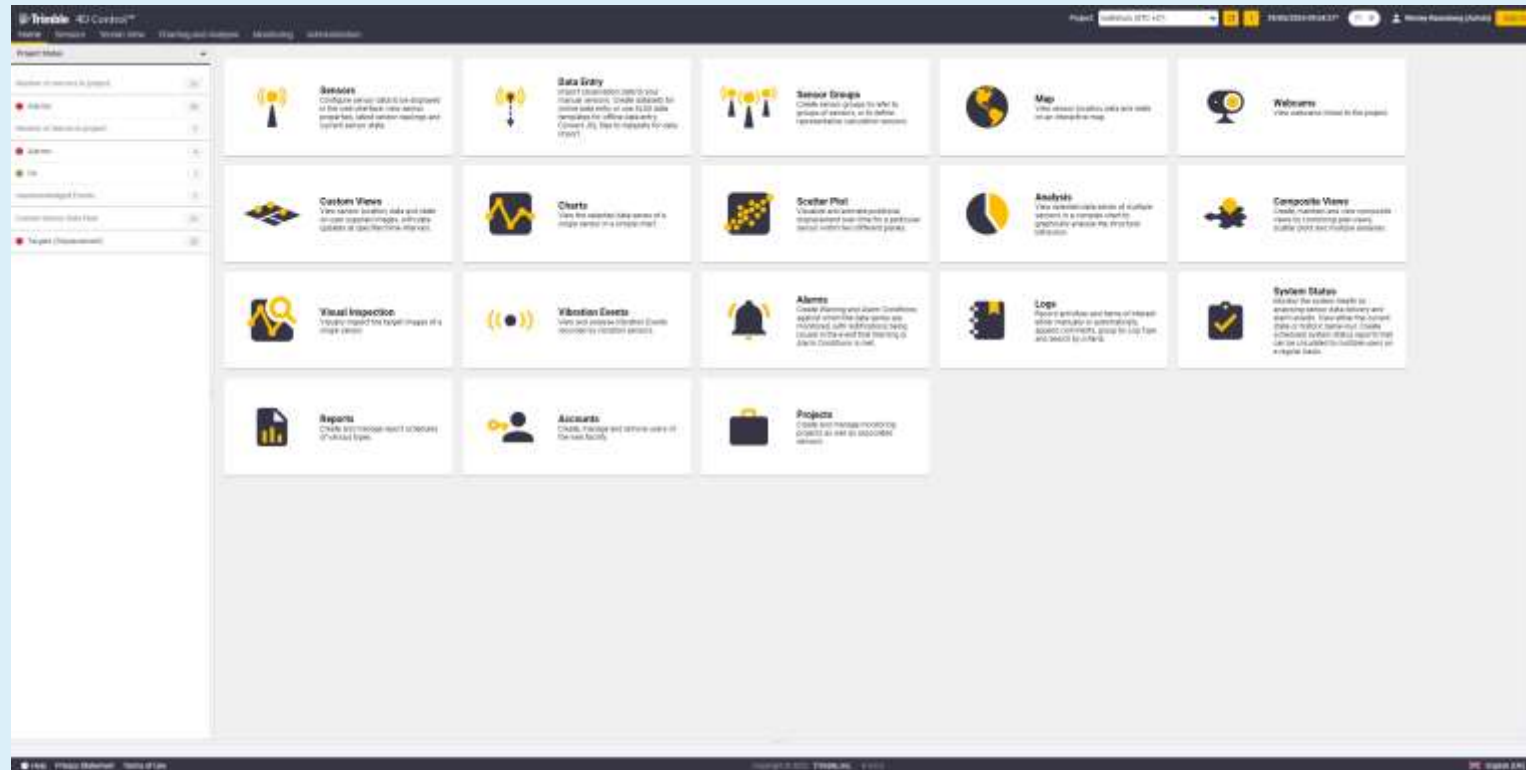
Trimble 4D Control™

Home Sensors Tender time Charting and Analysis Monitoring Administration

Project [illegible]

Project Status

Number of sensors in project

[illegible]

Number of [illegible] in project

Alarms

OK

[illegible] Events

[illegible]

Targets (Displacement)

Sensors
Configure sensor details to be displayed in the web interface, view sensor properties, latest sensor readings and current sensor state.

Data Entry
Import observation data to your manual sensors. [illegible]

Sensor Groups
Create sensor groups for refer to groups of sensors, or to define representative calculation sensors.

Map
View sensor location data and state on an interactive map.

Webcams
View webcams linked to the project.

Custom Views
View sensor location data and state on user supplied images, with data updates at specified time intervals.

Charts
View the selected data series of a single sensor in a simple chart.

Scatter Plot
Visualize and animate positional displacement over time for a particular sensor within two different planes.

Analysis
View selected data series of multiple sensors in a complex chart to graphically analyze the structural behavior.

Composite Views
Create, maintain and view composite views by combining plan views, scatter plots and multiple analyses.

Visual Inspection
Visually inspect the target images of a single sensor.

Vibration Events
View and analyse Vibration Events recorded by vibration sensors.

Alarms
Create Warning and Alarm Conditions against which the data series are monitored, with notifications being issued in the event that Warning or Alarm Conditions is met.

Logs
Record activities and items of interest either manually or automatically, append comments, group by Log Type and search by criteria.

System Status
Monitor the system health by analyzing sensor data delivery and alarm events. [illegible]

Reports
Create and manage report schedules of various types.

Accounts
Create, manage and remove users of the web facility.

Projects
Create and manage monitoring projects as well as associated servers.

Help Privacy Statement Terms of Use

Copyright © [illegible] Trimble Inc.

English (UK)